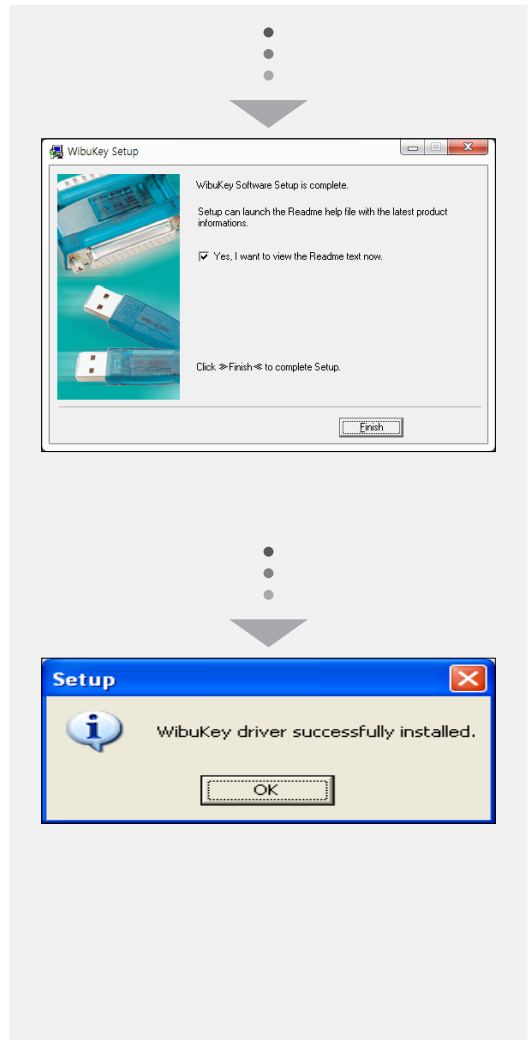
WibuKey Setup

WibuKey Software Setup is complete.

Setup can launch the Readme help file with the latest product informations.

Yes, I want to view the Readme text now.

Click ≫Finish≪ to complete Setup.

Finish

Setup

WibuKey driver successfully installed.

OK